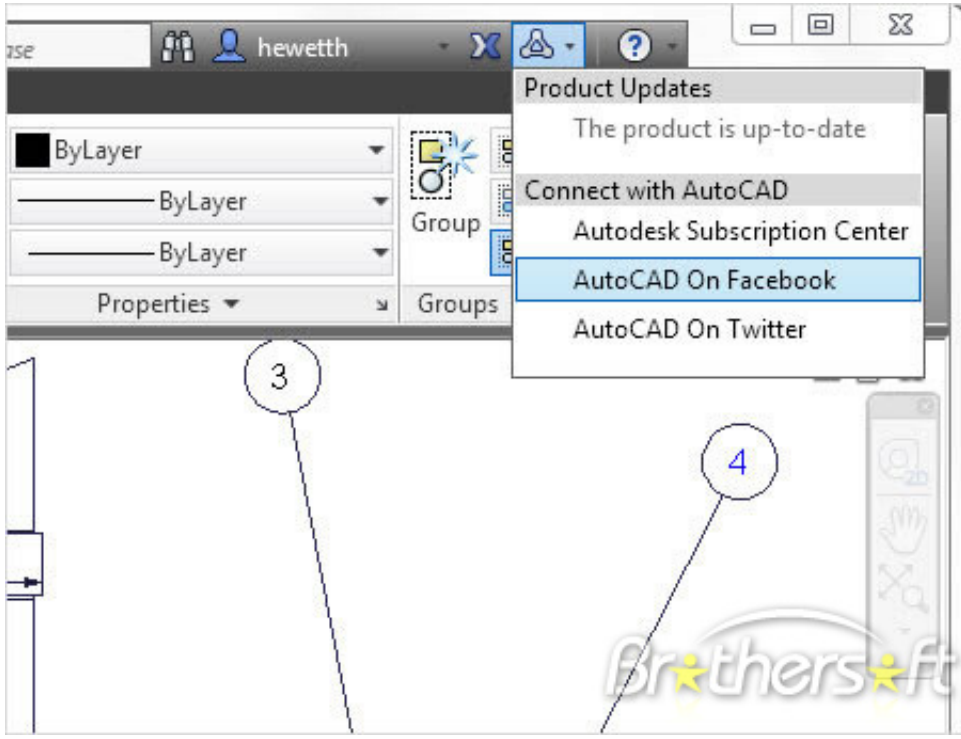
ase

hewetth

Product Updates

The product is up-to-date

Connect with AutoCAD

Autodesk Subscription Center

AutoCAD On Facebook

AutoCAD On Twitter

ByLayer

ByLayer

ByLayer

Properties

Group

Groups

3

4

2D

Brothersoft